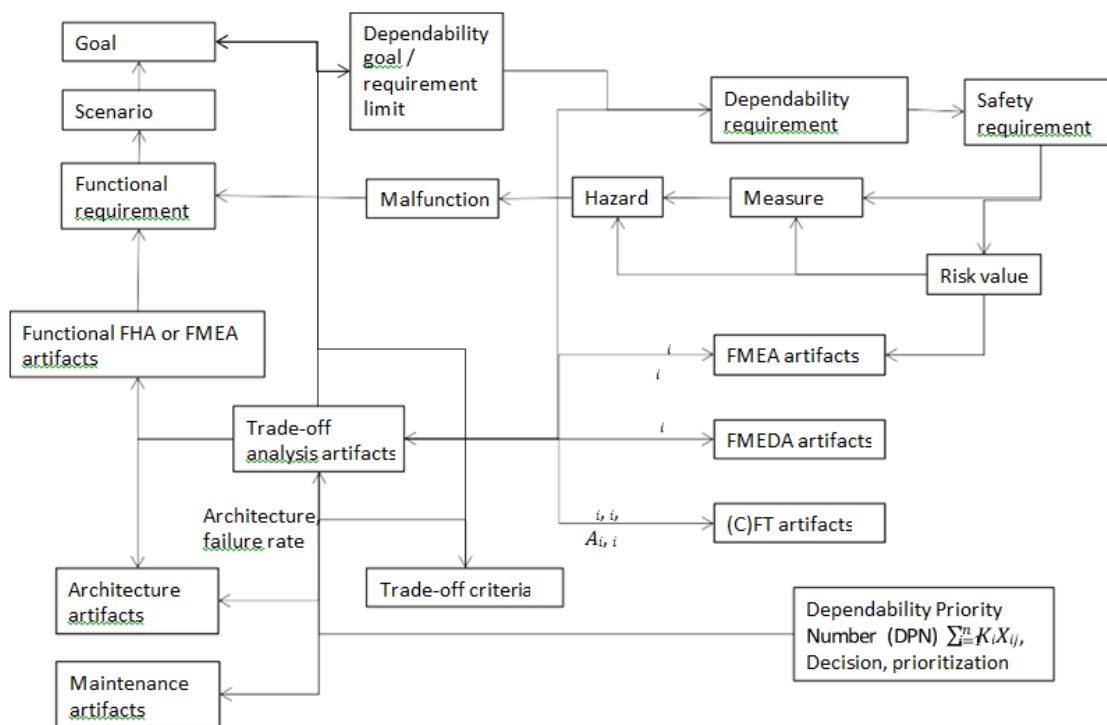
Goal

Dependability goal / requirement limit

Scenario

Dependability requirement

Safety requirement

Functional requirement

Malfunction

Hazard

Measure

Risk value

Functional FHA or FMEA artifacts

FMEA artifacts

$i$

$i$

Trade-off analysis artifacts

$i$

FMEDA artifacts

Architecture, failure rate

$i, i,$

$A_{i, i}$

(C)FT artifacts

Architecture artifacts

Trade-off criteria

Dependability Priority Number (DPN) $\sum_{i=1}^{n} K_i X_{ij}$, Decision, prioritization

Maintenance artifacts